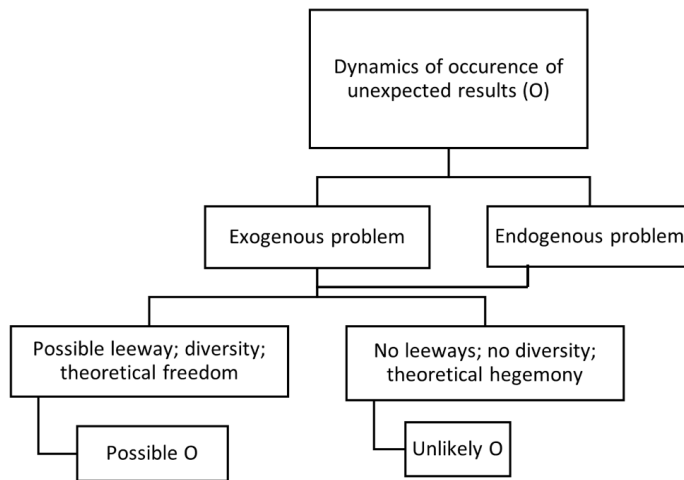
Dynamics of occurence of unexpected results (O)

Exogenous problem

Endogenous problem

Possible leeway; diversity; theoretical freedom

No leeways; no diversity; theoretical hegemony

Possible O

Unlikely O